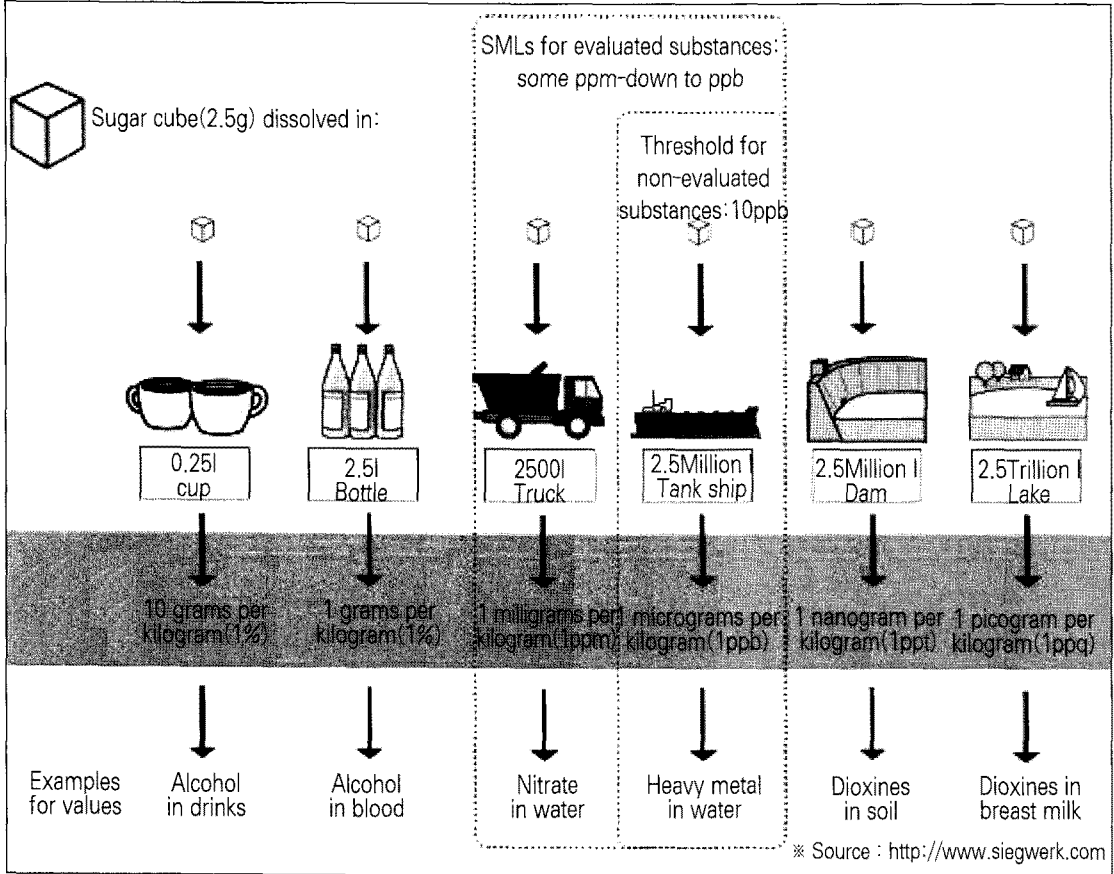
SMLs for evaluated substances: some ppm-down to ppb

Sugar cube(2.5g) dissolved in:

Threshold for non-evaluated substances: 10ppb

0.25l cup

2.5l Bottle

2500l Truck

2.5Million l Tank ship

2.5Million l Dam

2.5Trillion l Lake

10 grams per kilogram(1%)

1 grams per kilogram(1%)

1 milligrams per kilogram(1ppm)

microgrames per kilogram(1ppb)

1 nanogram per kilogram(1ppt)

1 picogram per kilogram(1ppq)

Examples for values

Alcohol in drinks

Alcohol in blood

Nitrate in water

Heavy metal in water

Dioxines in soil

Dioxines in breast milk

※ Source : http://www.siegwerk.com